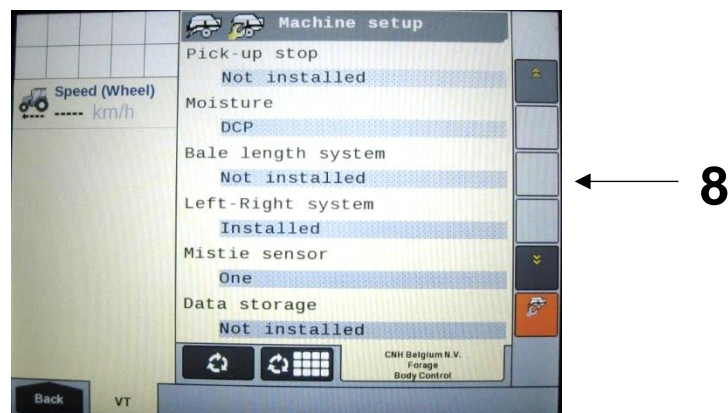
Machine setup

Speed (Wheel)
----- km/h

Pick-up stop
Not installed
Moisture
DCP
Bale length system
Not installed
Left-Right system
Installed
Mistie sensor
One
Data storage
Not installed

CNH Belgium N.V.
Forage
Body Control

Back
VT

8